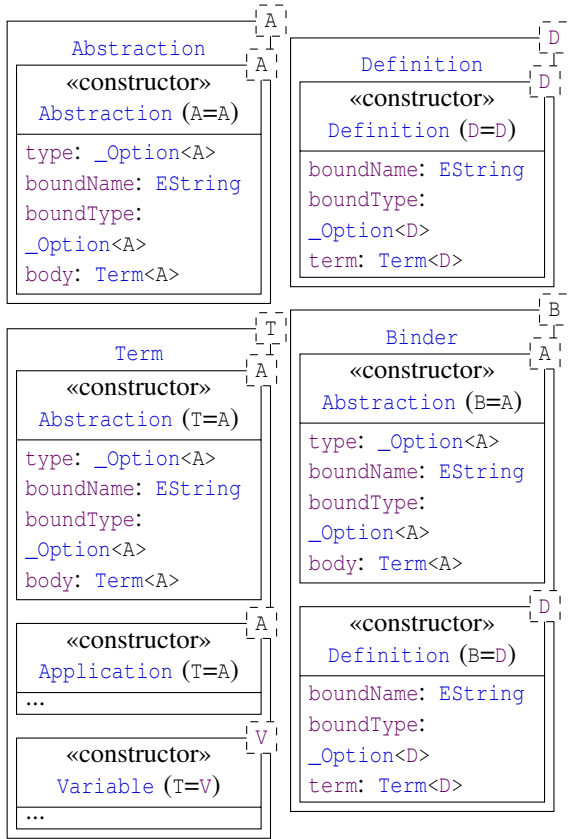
A
Abstraction
A
«constructor»
Abstraction (A=A)
type: _Option<A>
boundName: EString
boundType: _Option<A>
body: Term<A>

D
Definition
D
«constructor»
Definition (D=D)
boundName: EString
boundType: _Option<D>
term: Term<D>

T
Term
A
«constructor»
Abstraction (T=A)
type: _Option<A>
boundName: EString
boundType: _Option<A>
body: Term<A>

A
«constructor»
Application (T=A)
...

V
«constructor»
Variable (T=V)
...

B
Binder
A
«constructor»
Abstraction (B=A)
type: _Option<A>
boundName: EString
boundType: _Option<A>
body: Term<A>

D
«constructor»
Definition (B=D)
boundName: EString
boundType: _Option<D>
term: Term<D>